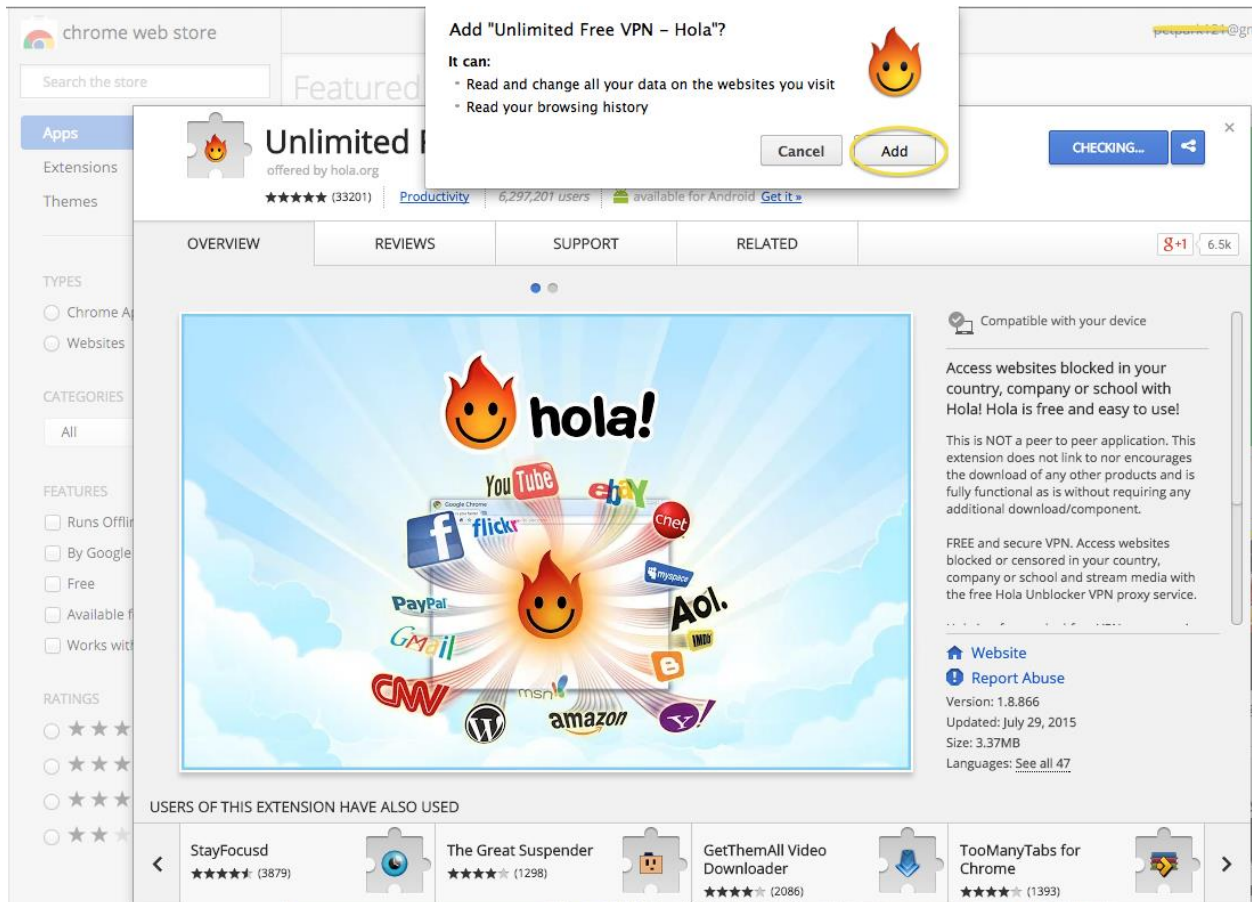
chrome web store

Search the store

Featured

Apps
Extensions
Themes

TYPES
Chrome A
Websites

CATEGORIES
All

FEATURES
Runs Offli
By Google
Free
Available f
Works wit

RATINGS

Add "Unlimited Free VPN - Hola"?
It can:
• Read and change all your data on the websites you visit
• Read your browsing history
Cancel
Add

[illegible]@gr

Unlimited F
offered by hola.org
★★★★★ (33201) Productivity 6,297,201 users available for Android Get it »

CHECKING...

OVERVIEW
REVIEWS
SUPPORT
RELATED

+1 6.5k

hola!
YouTube
ebay
flickr
cnet
myspace
PayPal
Aol.
GMail
IMDb
CNN
msn
amazon
Y!

Compatible with your device

Access websites blocked in your country, company or school with Hola! Hola is free and easy to use!

This is NOT a peer to peer application. This extension does not link to nor encourages the download of any other products and is fully functional as is without requiring any additional download/component.

FREE and secure VPN. Access websites blocked or censored in your country, company or school and stream media with the free Hola Unblocker VPN proxy service.

Website
Report Abuse
Version: 1.8.866
Updated: July 29, 2015
Size: 3.37MB
Languages: See all 47

USERS OF THIS EXTENSION HAVE ALSO USED

StayFocusd
★★★★★ (3879)

The Great Suspender
★★★★★ (1298)

GetThemAll Video Downloader
★★★★★ (2086)

TooManyTabs for Chrome
★★★★★ (1393)